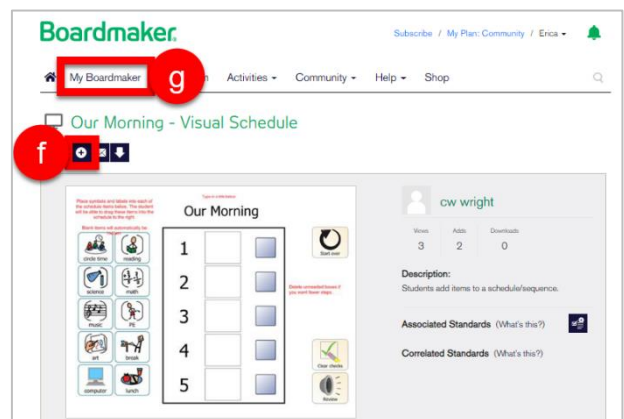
Boardmaker

Subscribe / My Plan: Community / Erica

My Boardmaker g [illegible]n Activities Community Help Shop

Our Morning - Visual Schedule

f

These symbols and labels mix each of the schedule items below. The student will be able to drag those items into the schedule to the right.

Type a title here

Our Morning

circle time reading

science math

music PE

art break

computer lunch

1
2
3
4
5

Start over

Delete unneeded boxes if you want fewer steps.

Clear checks

Review

cw wright

Views 3 Adds 2 Downloads 0

Description:
Students add items to a schedule/sequence.

Associated Standards (What's this?)

Correlated Standards (What's this?)